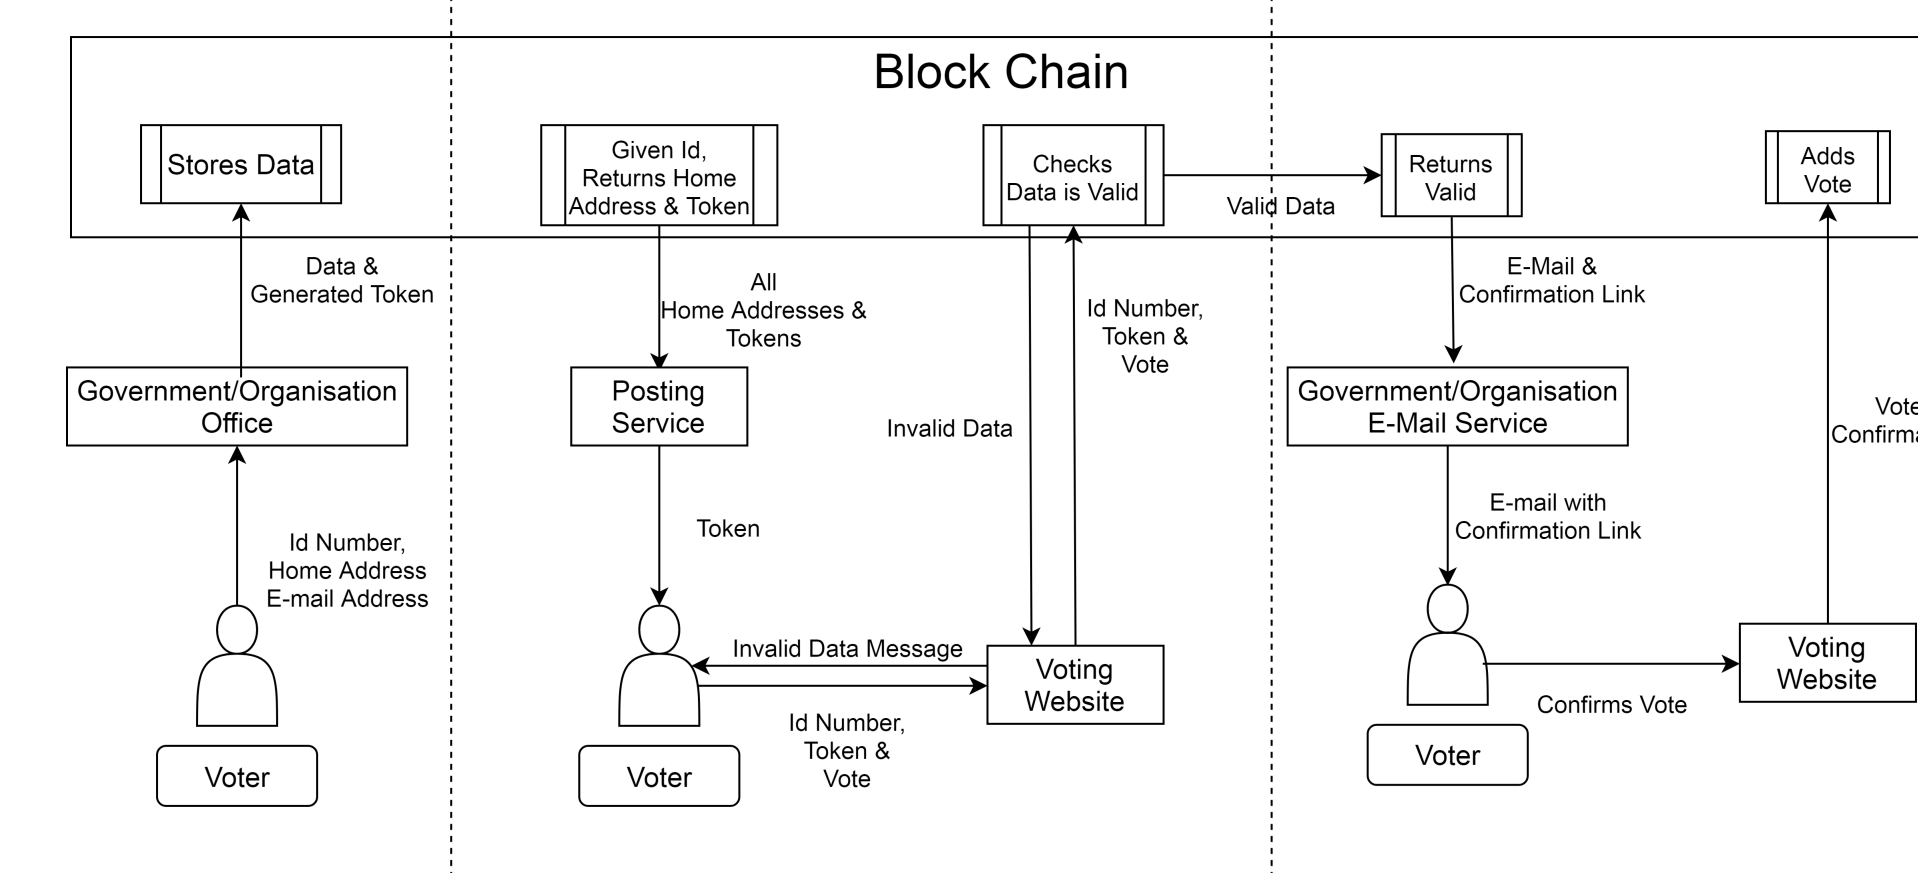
Block Chain

Stores Data

Data & Generated Token

Government/Organisation Office

Id Number, Home Address E-mail Address

Voter

Given Id, Returns Home Address & Token

All Home Addresses & Tokens

Posting Service

Token

Voter

Invalid Data Message

Id Number, Token & Vote

Checks Data is Valid

Invalid Data

Id Number, Token & Vote

Voting Website

Valid Data

Returns Valid

E-Mail & Confirmation Link

Government/Organisation E-Mail Service

E-mail with Confirmation Link

Voter

Confirms Vote

Voting Website

Adds Vote

Vote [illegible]
Confirm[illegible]